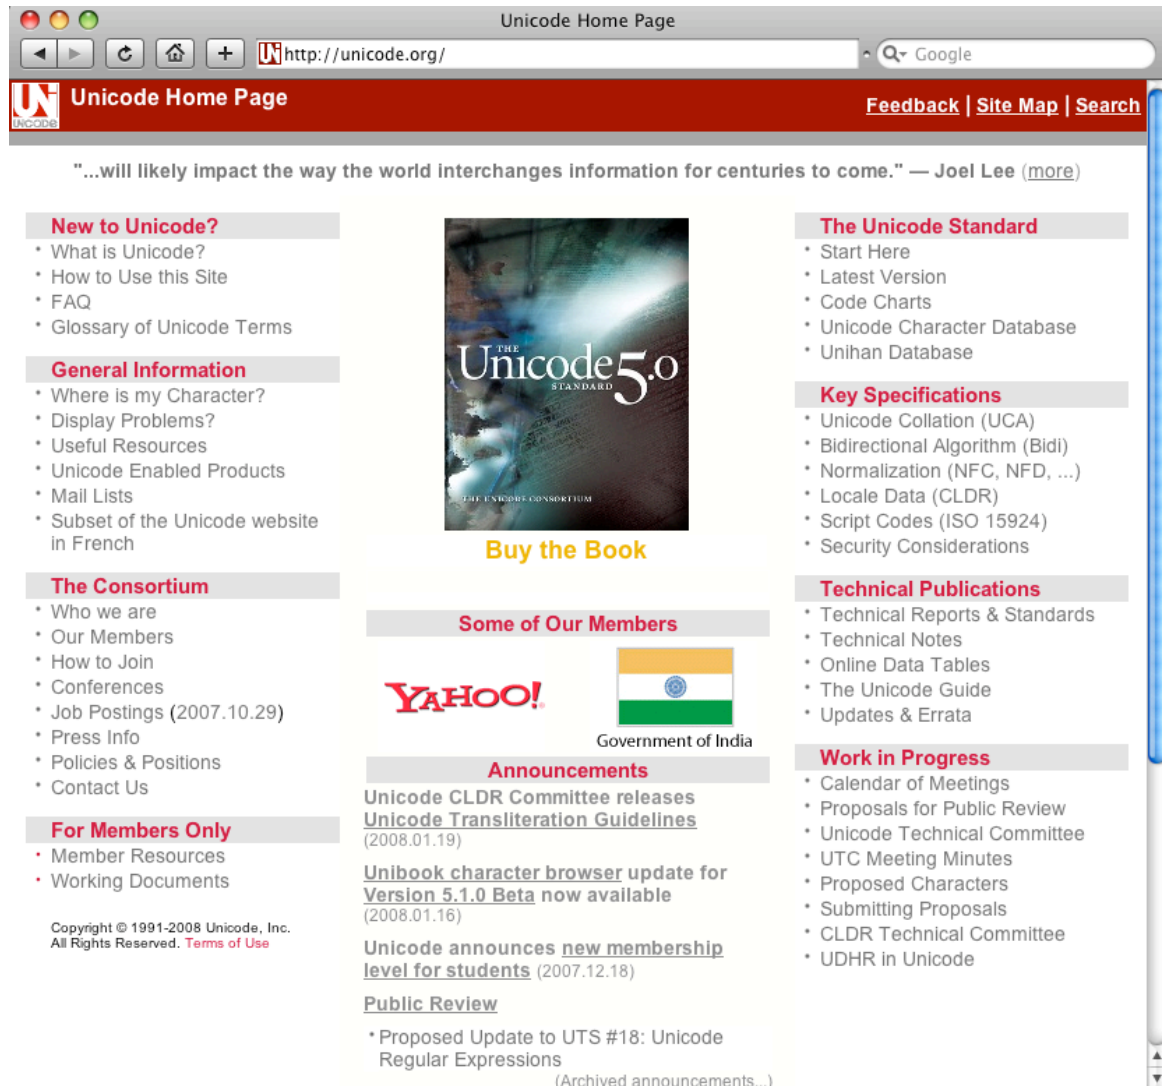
Unicode Home Page

http://unicode.org/

Google

Unicode Home Page

Feedback | Site Map | Search

"...will likely impact the way the world interchanges information for centuries to come." — Joel Lee (more)

New to Unicode?
What is Unicode?
How to Use this Site
FAQ
Glossary of Unicode Terms

General Information
Where is my Character?
Display Problems?
Useful Resources
Unicode Enabled Products
Mail Lists
Subset of the Unicode website in French

The Consortium
Who we are
Our Members
How to Join
Conferences
Job Postings (2007.10.29)
Press Info
Policies & Positions
Contact Us

For Members Only
Member Resources
Working Documents

Copyright © 1991-2008 Unicode, Inc. All Rights Reserved. Terms of Use

THE Unicode 5.0 STANDARD

THE UNICODE CONSORTIUM

Buy the Book

Some of Our Members

YAHOO!

Government of India

Announcements

Unicode CLDR Committee releases Unicode Transliteration Guidelines (2008.01.19)

Unibook character browser update for Version 5.1.0 Beta now available (2008.01.16)

Unicode announces new membership level for students (2007.12.18)

Public Review

Proposed Update to UTS #18: Unicode Regular Expressions

(Archived announcements...)

The Unicode Standard
Start Here
Latest Version
Code Charts
Unicode Character Database
Unihan Database

Key Specifications
Unicode Collation (UCA)
Bidirectional Algorithm (Bidi)
Normalization (NFC, NFD, ...)
Locale Data (CLDR)
Script Codes (ISO 15924)
Security Considerations

Technical Publications
Technical Reports & Standards
Technical Notes
Online Data Tables
The Unicode Guide
Updates & Errata

Work in Progress
Calendar of Meetings
Proposals for Public Review
Unicode Technical Committee
UTC Meeting Minutes
Proposed Characters
Submitting Proposals
CLDR Technical Committee
UDHR in Unicode